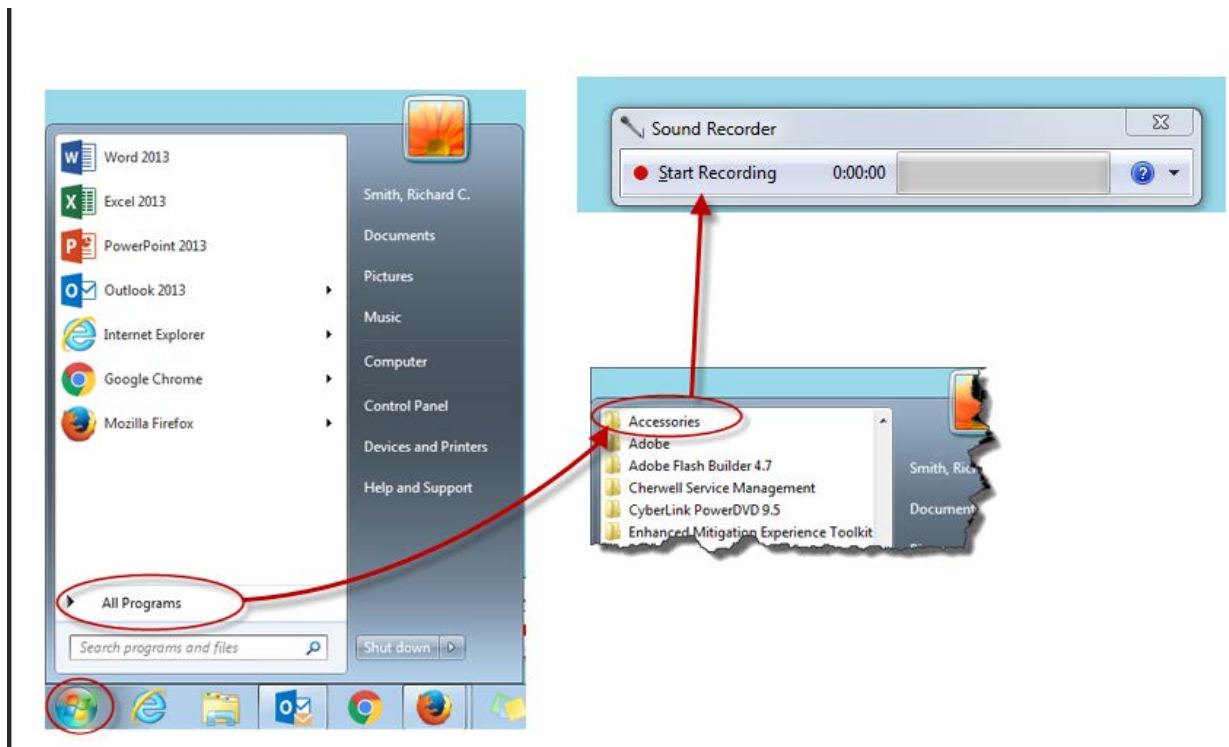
Word 2013
Excel 2013
PowerPoint 2013
Outlook 2013
Internet Explorer
Google Chrome
Mozilla Firefox

All Programs

Search programs and files

Smith, Richard C.
Documents
Pictures
Music
Computer
Control Panel
Devices and Printers
Help and Support

Shut down

Sound Recorder
Start Recording 0:00:00

Accessories
Adobe
Adobe Flash Builder 4.7
Cherwell Service Management
CyberLink PowerDVD 9.5
Enhanced Mitigation Experience Toolkit

Smith, Ric
Document